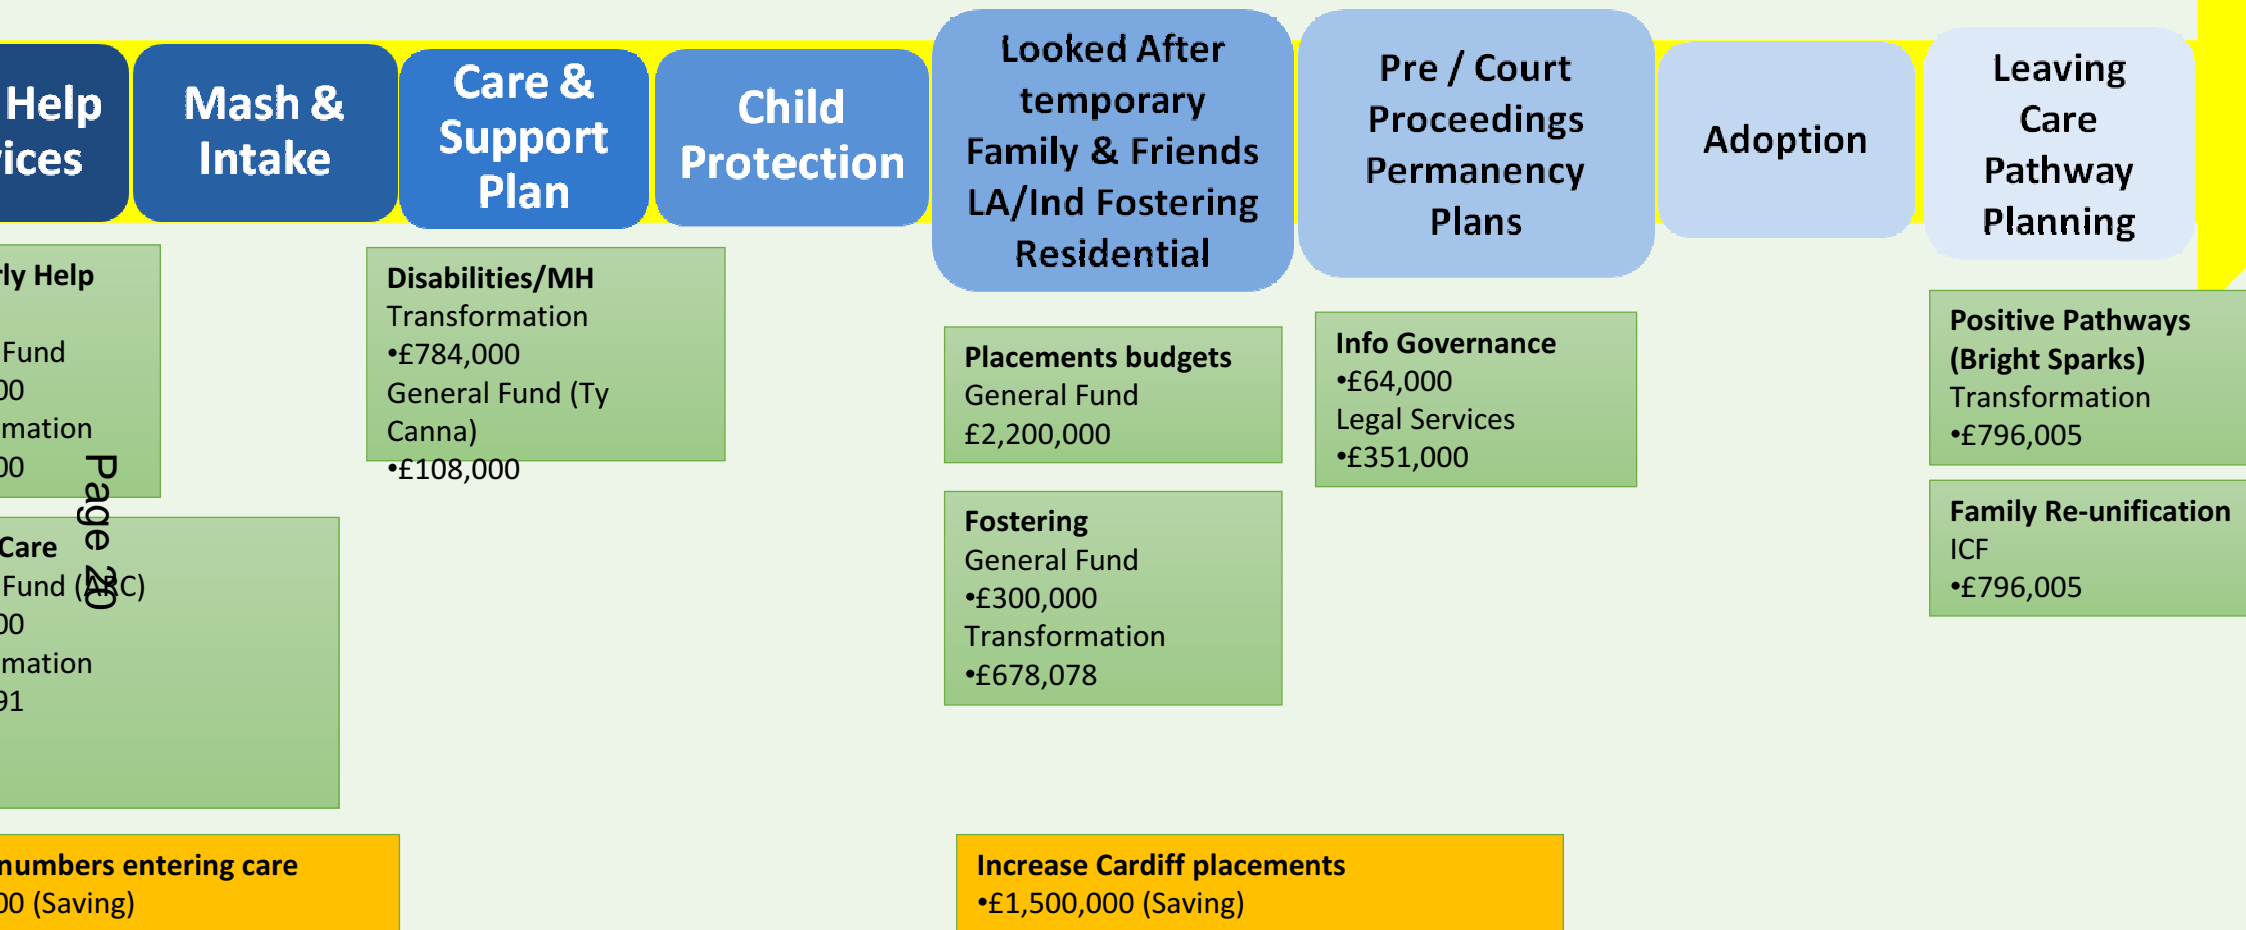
Help
ices

Mash & Intake

Care & Support Plan

Child Protection

Looked After temporary Family & Friends LA/Ind Fostering Residential

Pre / Court Proceedings Permanency Plans

Adoption

Leaving Care Pathway Planning

rly Help
Fund
00
mation
00

Care
Fund (ARC)
00
mation
91

Page 20

Disabilities/MH
Transformation
•£784,000
General Fund (Ty Canna)
•£108,000

Placements budgets
General Fund
£2,200,000

Fostering
General Fund
•£300,000
Transformation
•£678,078

Info Governance
•£64,000
Legal Services
•£351,000

Positive Pathways (Bright Sparks)
Transformation
•£796,005

Family Re-unification
ICF
•£796,005

numbers entering care
00 (Saving)

Increase Cardiff placements
•£1,500,000 (Saving)